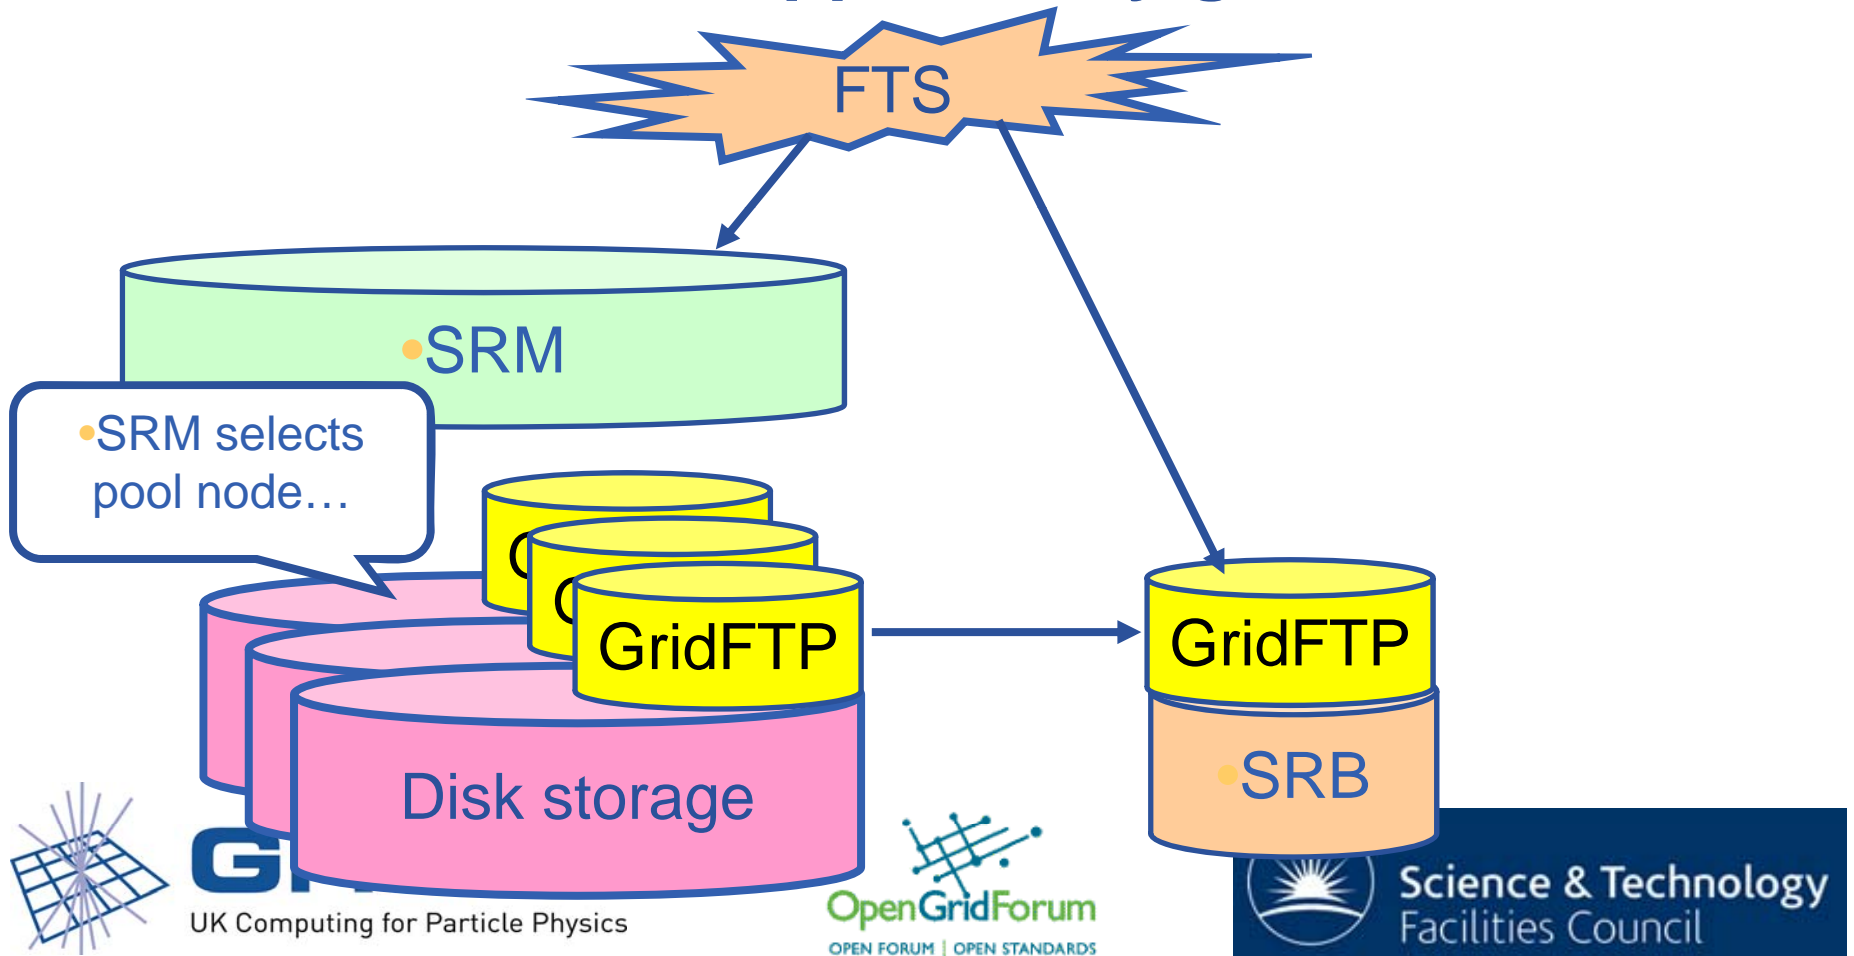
FTS

•SRM

•SRM selects pool node…

G

G

GridFTP

GridFTP

•SRB

Disk storage

G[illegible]

UK Computing for Particle Physics

OpenGridForum

OPEN FORUM | OPEN STANDARDS

Science & Technology Facilities Council